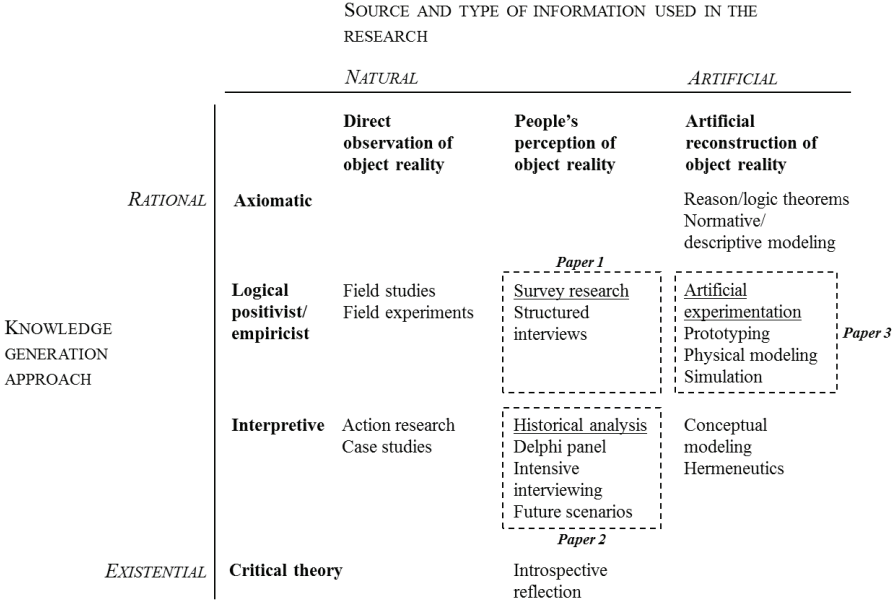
SOURCE AND TYPE OF INFORMATION USED IN THE RESEARCH

| | | NATURAL | | ARTIFICIAL |
|---|---|---|---|---|
| | | **Direct observation of object reality** | **People's perception of object reality** | **Artificial reconstruction of object reality** |
| RATIONAL | **Axiomatic** | | | Reason/logic theorems Normative/ descriptive modeling |
| KNOWLEDGE GENERATION APPROACH | **Logical positivist/ empiricist** | Field studies Field experiments | *Paper 1* Survey research Structured interviews | Artificial experimentation Prototyping Physical modeling Simulation *Paper 3* |
| | **Interpretive** | Action research Case studies | Historical analysis Delphi panel Intensive interviewing Future scenarios *Paper 2* | Conceptual modeling Hermeneutics |
| EXISTENTIAL | **Critical theory** | | Introspective reflection | |